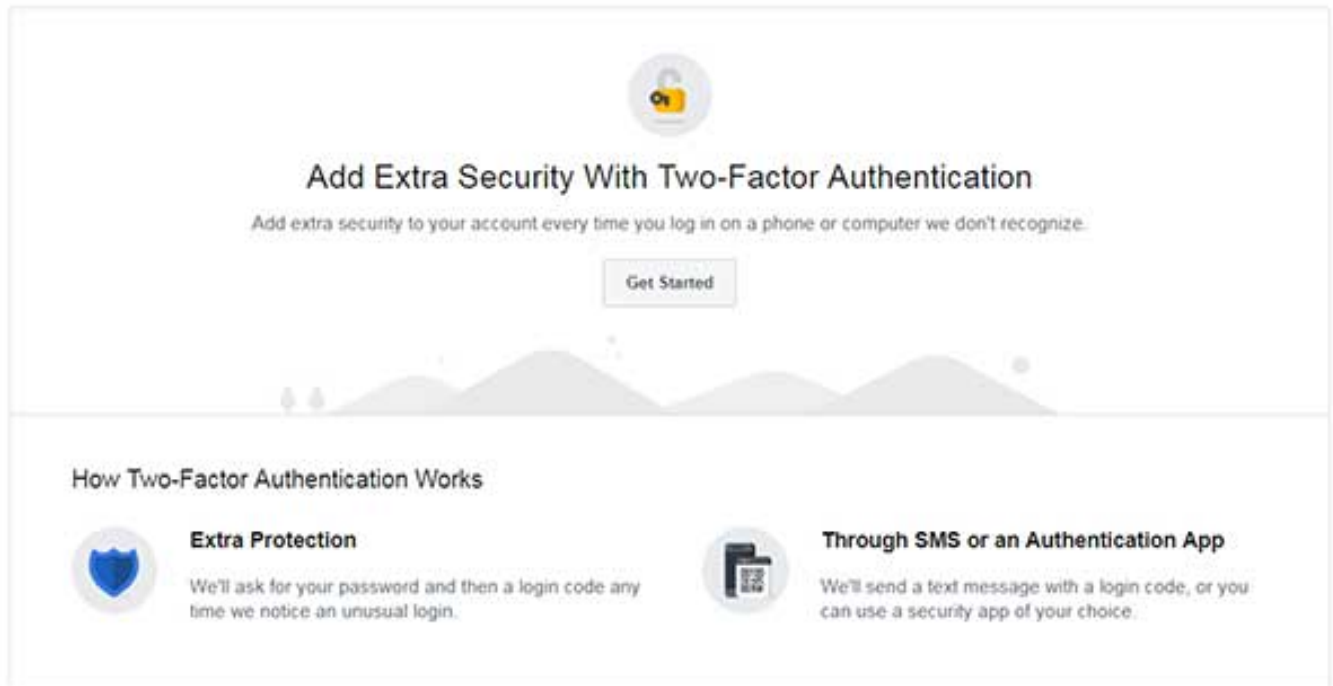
Add Extra Security With Two-Factor Authentication

Add extra security to your account every time you log in on a phone or computer we don't recognize.

Get Started

How Two-Factor Authentication Works

Extra Protection

We'll ask for your password and then a login code any time we notice an unusual login.

Through SMS or an Authentication App

We'll send a text message with a login code, or you can use a security app of your choice.